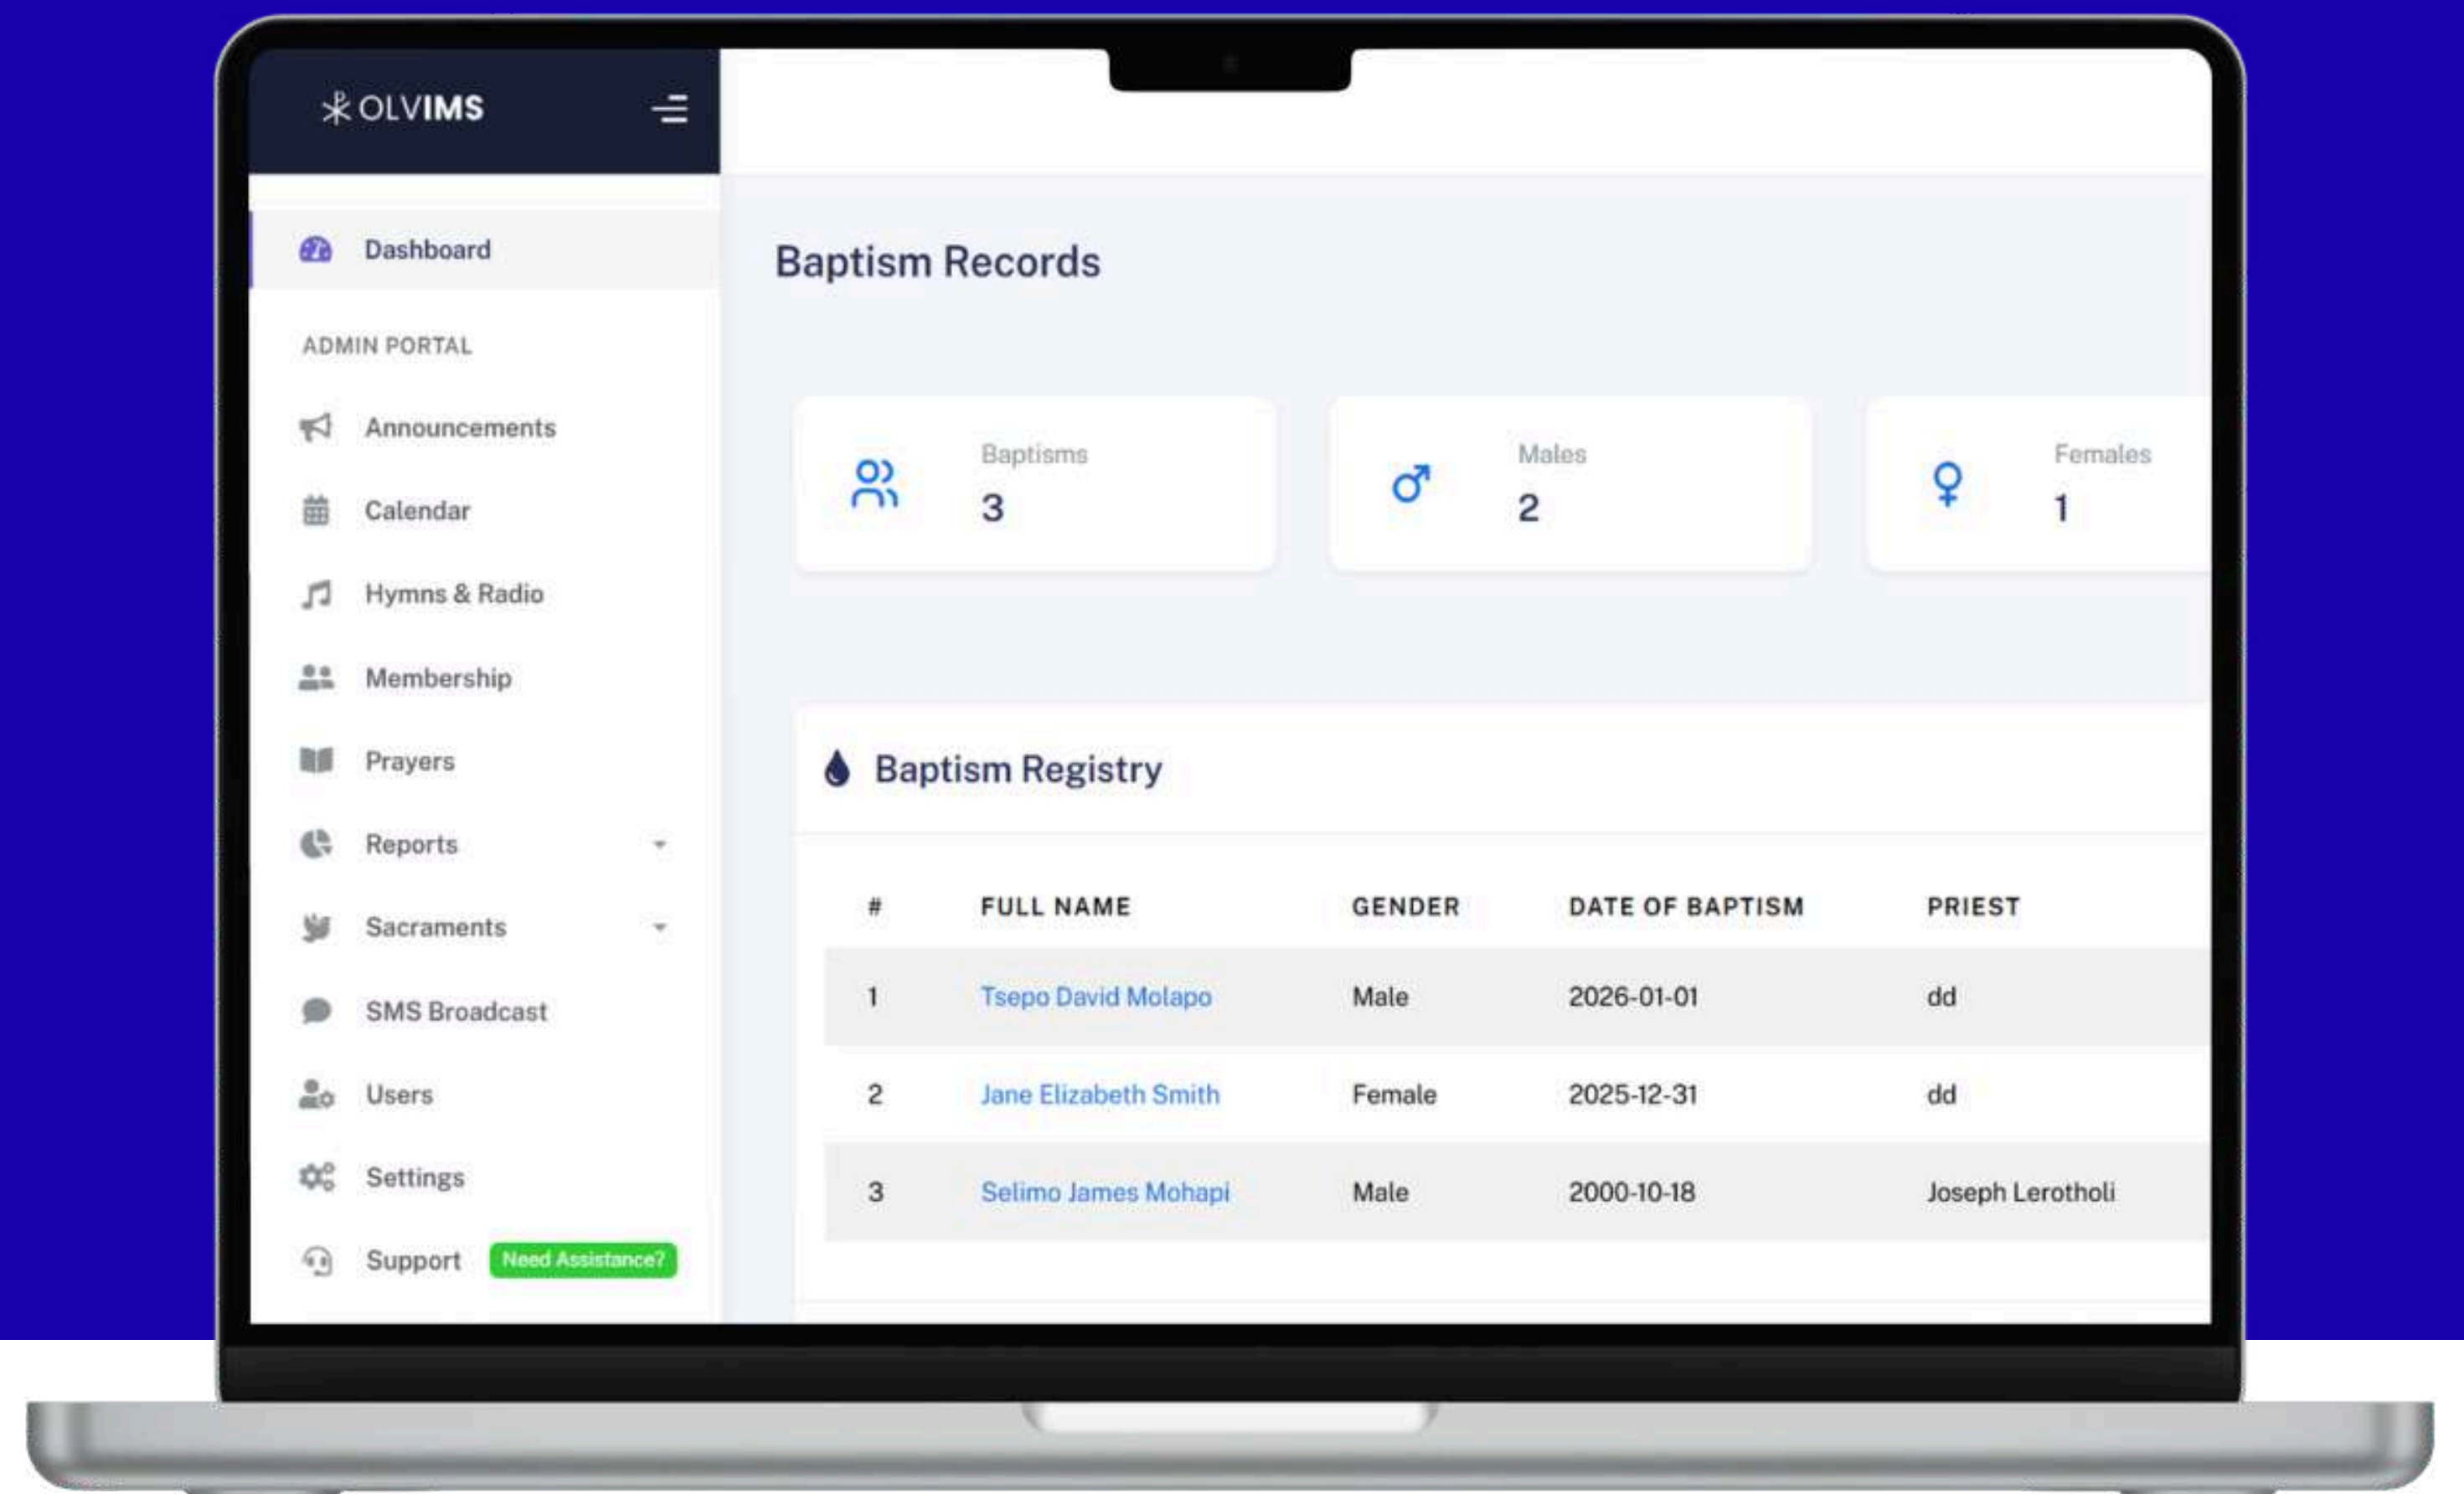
OLVIMS

Dashboard

ADMIN PORTAL

Announcements

Calendar

Hymns & Radio

Membership

Prayers

Reports

Sacraments

SMS Broadcast

Users

Settings

Support Need Assistance?

Baptism Records

Baptisms
3

Males
2

Females
1

Baptism Registry

| # | FULL NAME | GENDER | DATE OF BAPTISM | PRIEST |
|---|---|---|---|---|
| 1 | Tsepo David Molapo | Male | 2026-01-01 | dd |
| 2 | Jane Elizabeth Smith | Female | 2025-12-31 | dd |
| 3 | Selimo James Mohapi | Male | 2000-10-18 | Joseph Lerotholi |